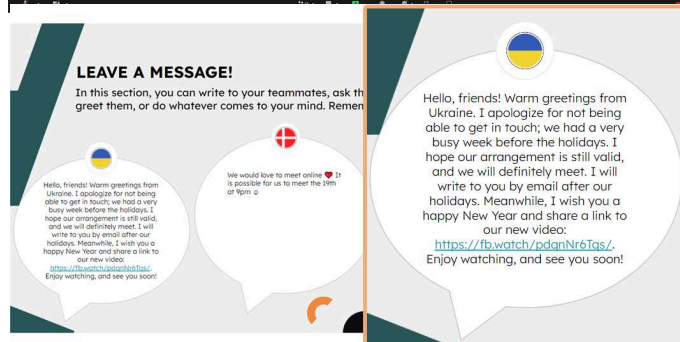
LEAVE A MESSAGE!

In this section, you can write to your teammates, ask th greet them, or do whatever comes to your mind. Remen

Hello, friends! Warm greetings from Ukraine. I apologize for not being able to get in touch; we had a very busy week before the holidays. I hope our arrangement is still valid, and we will definitely meet. I will write to you by email after our holidays. Meanwhile, I wish you a happy New Year and share a link to our new video: https://fb.watch/pdqnNr6Tgs/. Enjoy watching, and see you soon!

We would love to meet online ❤ It is possible for us to meet the 19th at 9pm ☺

Hello, friends! Warm greetings from Ukraine. I apologize for not being able to get in touch; we had a very busy week before the holidays. I hope our arrangement is still valid, and we will definitely meet. I will write to you by email after our holidays. Meanwhile, I wish you a happy New Year and share a link to our new video: https://fb.watch/pdqnNr6Tgs/. Enjoy watching, and see you soon!